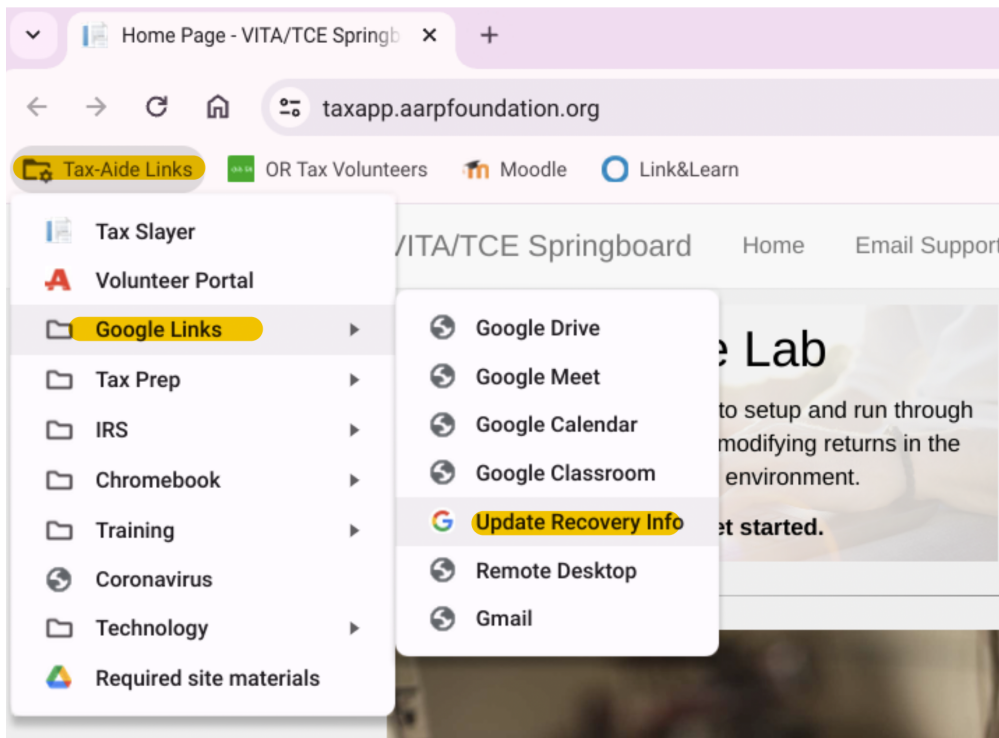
Home Page - VITA/TCE Springb ×
+
taxapp.aarpfoundation.org
Tax-Aide Links
OR Tax Volunteers
Moodle
Link&Learn

Tax Slayer
Volunteer Portal
Google Links
Tax Prep
IRS
Chromebook
Training
Coronavirus
Technology
Required site materials

Google Drive
Google Meet
Google Calendar
Google Classroom
Update Recovery Info
Remote Desktop
Gmail

VITA/TCE Springboard
Home
Email Support

e Lab
to setup and run through
modifying returns in the
environment.
et started.